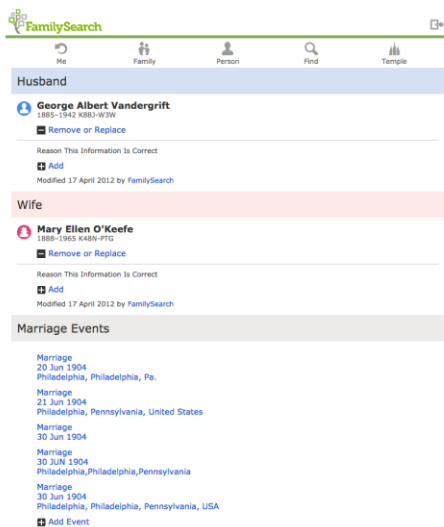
FamilySearch

Me
Family
Person
Find
Temple

Husband

George Albert Vandergrift
1885–1942 K88J-W3W

Remove or Replace

Reason This Information Is Correct

Add

Modified 17 April 2012 by FamilySearch

Wife

Mary Ellen O'Keefe
1888–1965 K48N-PTG

Remove or Replace

Reason This Information Is Correct

Add

Modified 17 April 2012 by FamilySearch

Marriage Events

Marriage
20 Jun 1904
Philadelphia, Philadelphia, Pa.

Marriage
21 Jun 1904
Philadelphia, Pennsylvania, United States

Marriage
30 Jun 1904

Marriage
30 JUN 1904
Philadelphia,Philadelphia,Pennsylvania

Marriage
30 Jun 1904
Philadelphia, Philadelphia, Pennsylvania, USA

Add Event